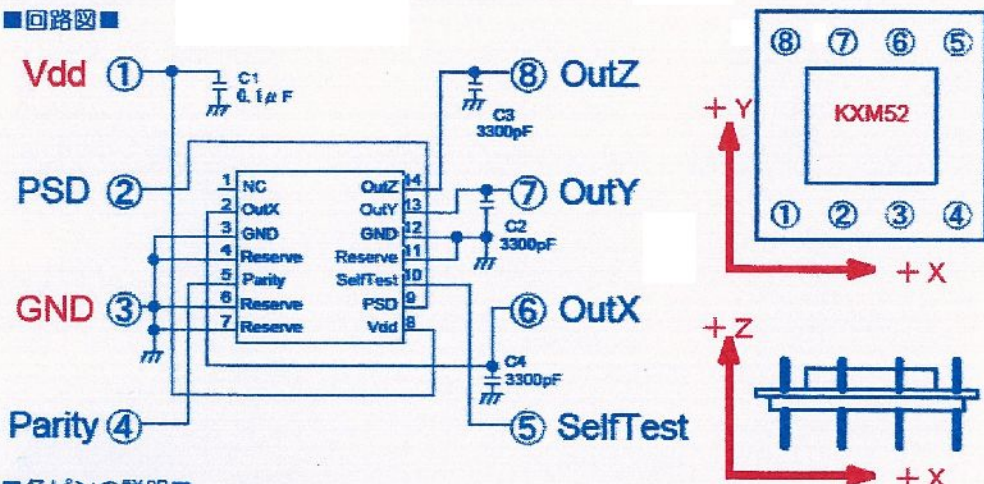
■回路図■

Vdd ①
C1
0.1μF
PSD ②
GND ③
Parity ④

1 NC
2 OutX
3 GND
4 Reserve
5 Parity
6 Reserve
7 Reserve
OutZ 14
OutY 13
GND 12
Reserve 11
SelfTest 10
PSD 9
Vdd 8

⑧ OutZ
C3
3300pF
⑦ OutY
C2
3300pF
⑥ OutX
C4
3300pF
⑤ SelfTest

⑧ ⑦ ⑥ ⑤
KXM52
① ② ③ ④
+Y
+X
+Z
+X

■各ピンの説明■